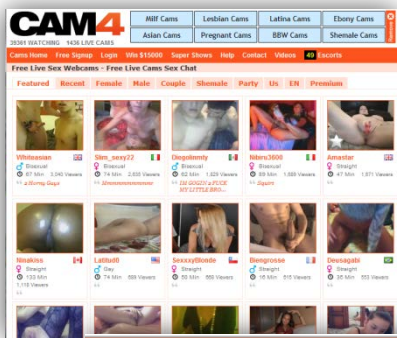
CAM4
38361 WATCHING 1436 LIVE CAMS

Milf Cams | Lesbian Cams | Latina Cams | Ebony Cams
Asian Cams | Pregnant Cams | BBW Cams | Shemale Cams

Cams Home | Free Signup | Login | Win $15000 | Super Shows | Help | Contact | Videos | 49 | Escorts

Free Live Sex Webcams - Free Live Cams Sex Chat

Featured | Recent | Female | Male | Couple | Shemale | Party | Us | EN | Premium

Whiteasian
Bisexual
87 Min 3,040 Viewers
2 Horny Guys

Slim_sexy22
Bisexual
74 Min 2,635 Viewers
Shhhhhhhhhhhhhhhhh

Diegolimoty
Bisexual
62 Min 1,629 Viewers
I'M GOING 4 FUCK MY LITTLE BRO...

Nileru3600
Bisexual
89 Min 1,888 Viewers
Squirt

Amastar
Straight
47 Min 1,671 Viewers

Ninakiss
Straight
133 Min
1,116 Viewers

Latitud0
Gay
74 Min 999 Viewers

SexxxyBlonde
Straight
59 Min 866 Viewers

Bienprosse
Straight
55 Min 815 Viewers

Deusagabi
Straight
35 Min 553 Viewers